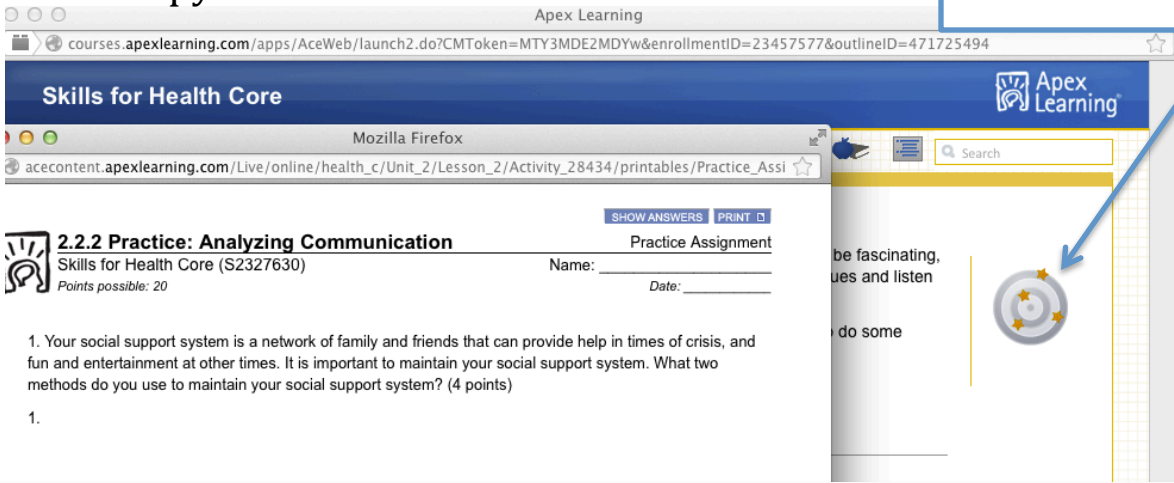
Apex Learning

courses.apexlearning.com/apps/AceWeb/launch2.do?CMToken=MTY3MDE2MDYw&enrollmentID=23457577&outlineID=471725494

Skills for Health Core

Apex Learning

Mozilla Firefox

acecontent.apexlearning.com/Live/online/health_c/Unit_2/Lesson_2/Activity_28434/printables/Practice_Assi

Search

SHOW ANSWERS PRINT

2.2.2 Practice: Analyzing Communication

Practice Assignment

Skills for Health Core (S2327630)

Name: ____________________

Points possible: 20

Date: ___________

1. Your social support system is a network of family and friends that can provide help in times of crisis, and fun and entertainment at other times. It is important to maintain your social support system. What two methods do you use to maintain your social support system? (4 points)

1.

be fascinating,

ues and listen

do some